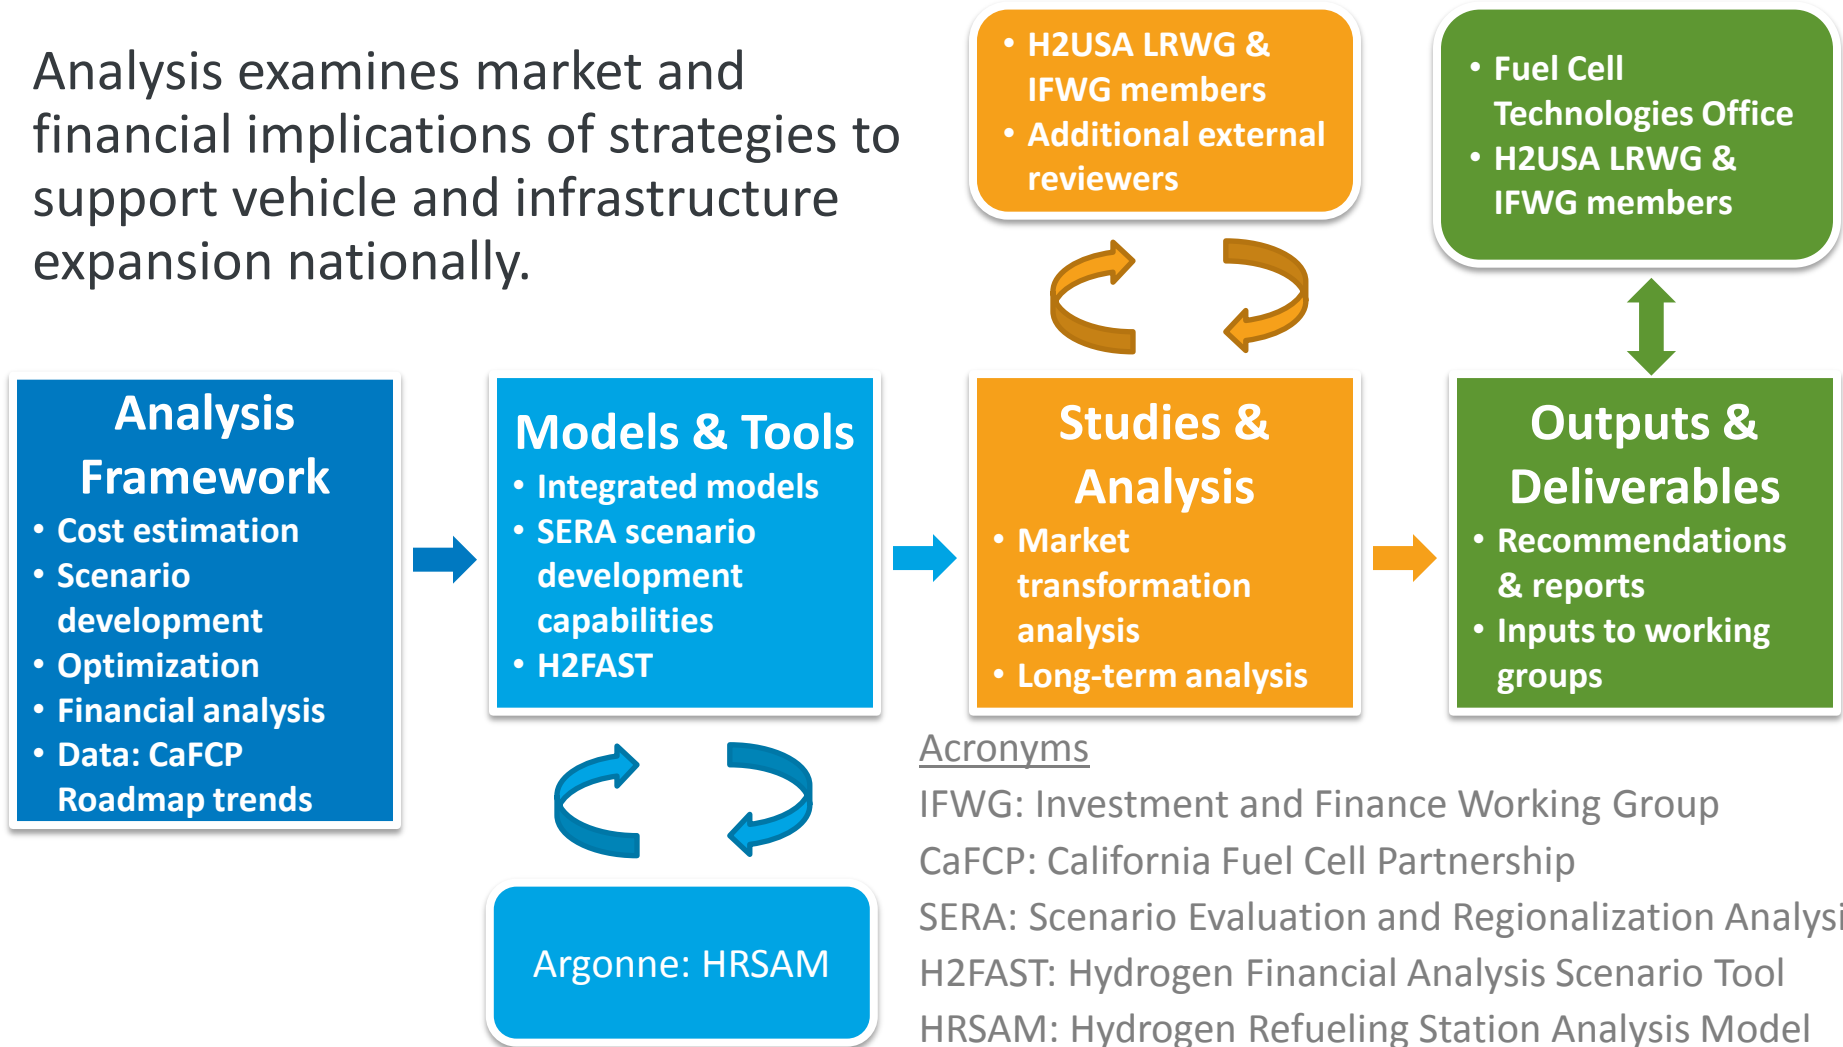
Analysis examines market and financial implications of strategies to support vehicle and infrastructure expansion nationally.

• H2USA LRWG & IFWG members
• Additional external reviewers

• Fuel Cell Technologies Office
• H2USA LRWG & IFWG members

Analysis Framework
• Cost estimation
• Scenario development
• Optimization
• Financial analysis
• Data: CaFCP Roadmap trends

Models & Tools
• Integrated models
• SERA scenario development capabilities
• H2FAST

Studies & Analysis
• Market transformation analysis
• Long-term analysis

Outputs & Deliverables
• Recommendations & reports
• Inputs to working groups

Argonne: HRSAM

Acronyms
IFWG: Investment and Finance Working Group
CaFCP: California Fuel Cell Partnership
SERA: Scenario Evaluation and Regionalization Analysi
H2FAST: Hydrogen Financial Analysis Scenario Tool
HRSAM: Hydrogen Refueling Station Analysis Model